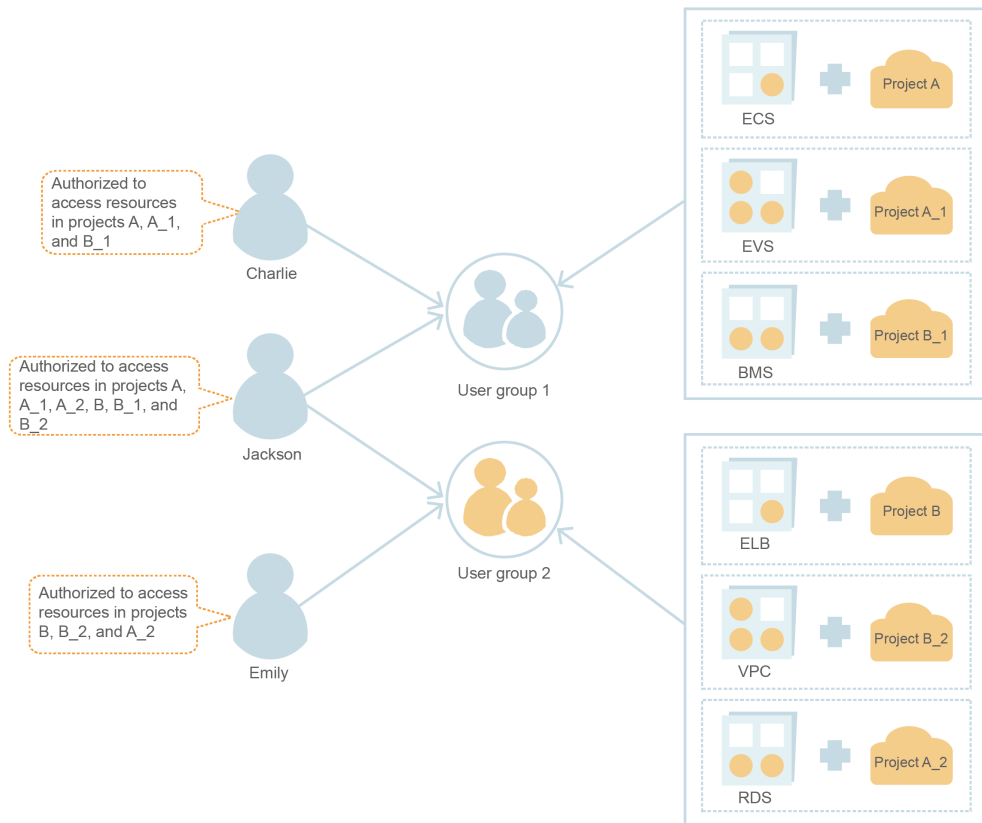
Authorized to access resources in projects A, A_1, and B_1

Charlie

Authorized to access resources in projects A, A_1, A_2, B, B_1, and B_2

Jackson

Authorized to access resources in projects B, B_2, and A_2

Emily

User group 1

User group 2

ECS

Project A

EVS

Project A_1

BMS

Project B_1

ELB

Project B

VPC

Project B_2

RDS

Project A_2